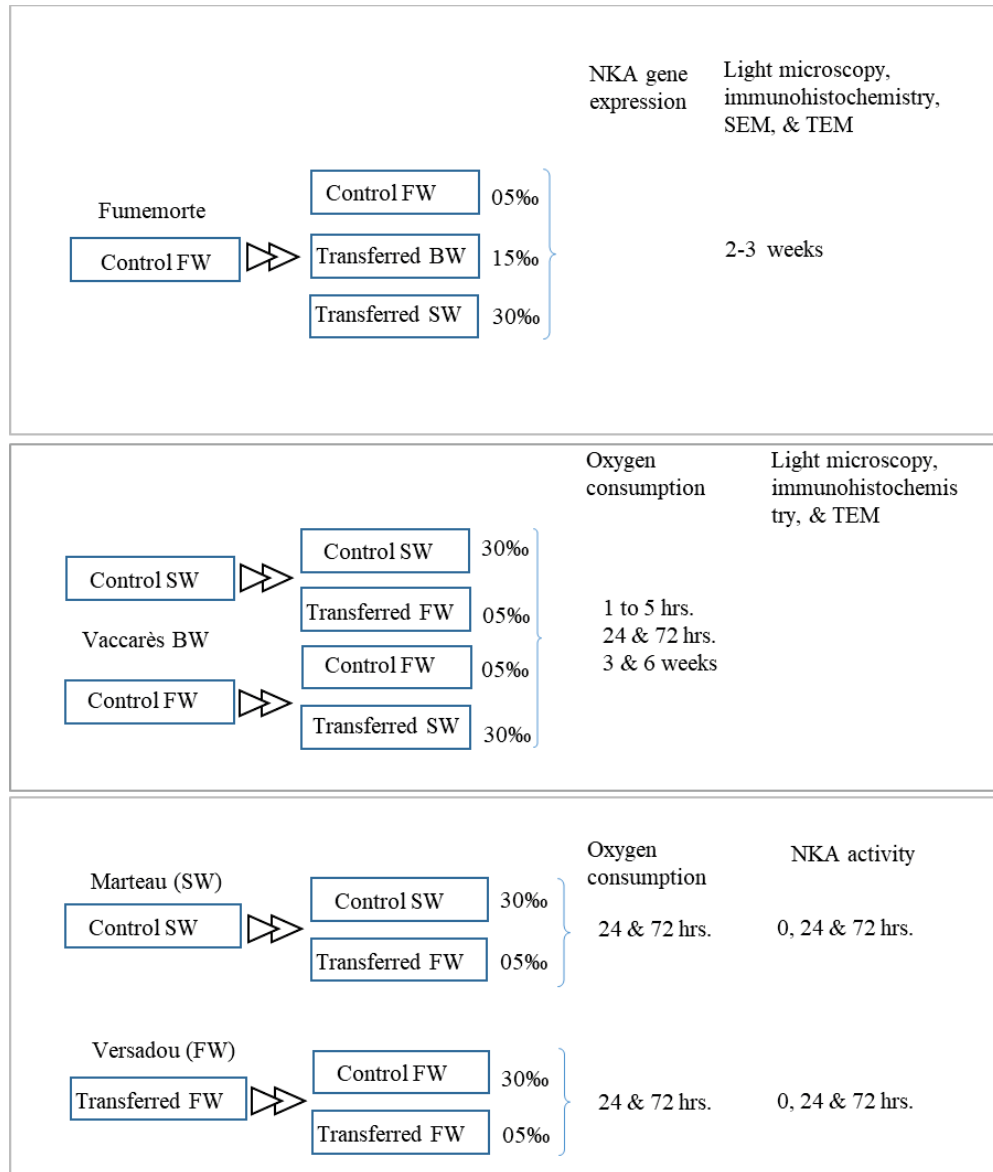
NKA gene expression

Light microscopy, immunohistochemistry, SEM, & TEM

Fumemorte

Control FW

Control FW 05‰

Transferred BW 15‰

Transferred SW 30‰

2-3 weeks

Oxygen consumption

Light microscopy, immunohistochemistry, & TEM

Control SW

Control SW 30‰

Transferred FW 05‰

Vaccarès BW

Control FW

Control FW 05‰

Transferred SW 30‰

1 to 5 hrs.
24 & 72 hrs.
3 & 6 weeks

Oxygen consumption

NKA activity

Marteau (SW)

Control SW

Control SW 30‰

Transferred FW 05‰

24 & 72 hrs.

0, 24 & 72 hrs.

Versadou (FW)

Transferred FW

Control FW 30‰

Transferred FW 05‰

24 & 72 hrs.

0, 24 & 72 hrs.